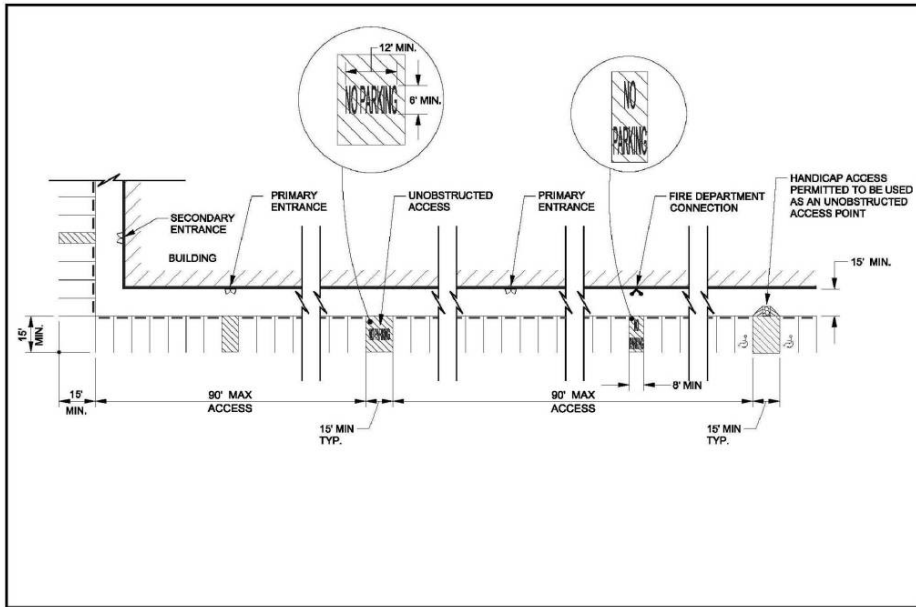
12' MIN.

NO PARKING

6' MIN.

NO PARKING

SECONDARY ENTRANCE

PRIMARY ENTRANCE

UNOBSTRUCTED ACCESS

PRIMARY ENTRANCE

FIRE DEPARTMENT CONNECTION

HANDICAP ACCESS PERMITTED TO BE USED AS AN UNOBSTRUCTED ACCESS POINT

BUILDING

15' MIN.

15' MIN.

NO PARKING

NO PARKING

15' MIN.

90' MAX ACCESS

90' MAX ACCESS

8' MIN

15' MIN TYP.

15' MIN TYP.